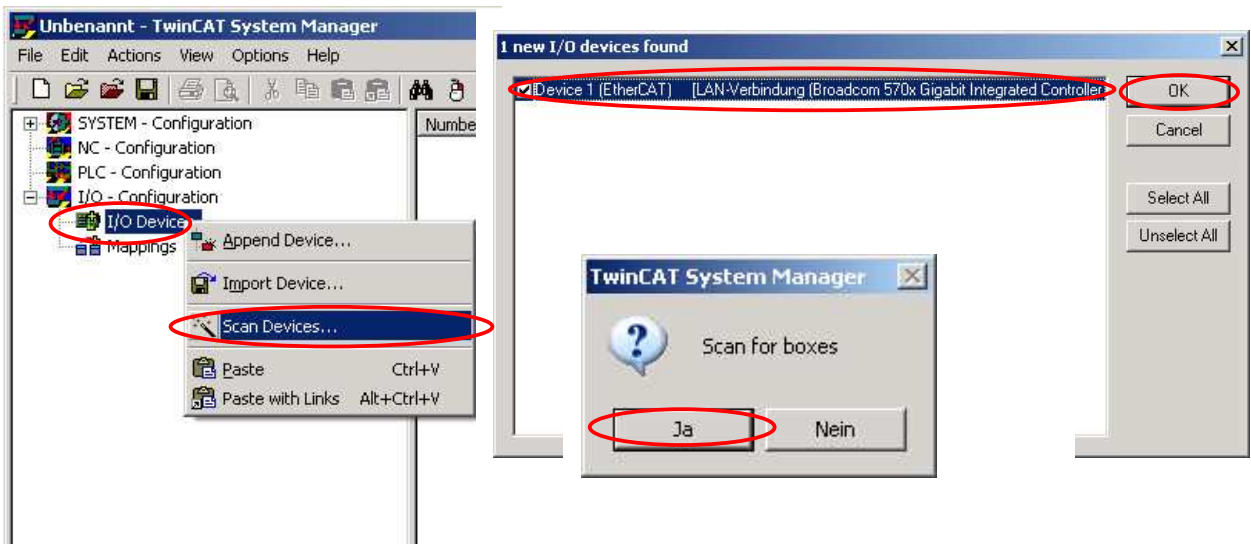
Unbenannt - TwinCAT System Manager

File Edit Actions View Options Help

SYSTEM - Configuration
NC - Configuration
PLC - Configuration
I/O - Configuration
I/O Device
Mappings

Numbe

Append Device...
Import Device...
Scan Devices...
Paste Ctrl+V
Paste with Links Alt+Ctrl+V

1 new I/O devices found

Device 1 (EtherCAT) [LAN-Verbindung (Broadcom 570x Gigabit Integrated Controller

OK
Cancel
Select All
Unselect All

TwinCAT System Manager

Scan for boxes

Ja
Nein